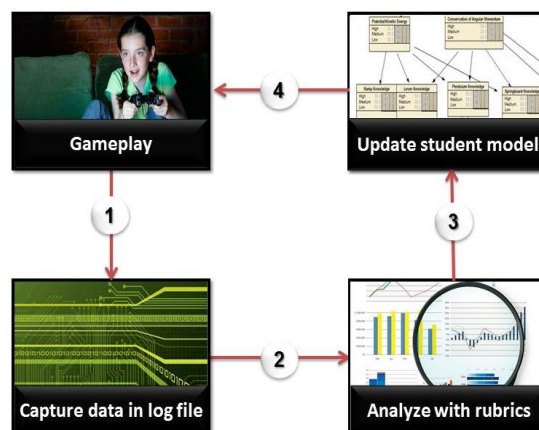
Gameplay

4

Potential/Kinetic Energy
High
Medium
Low

Conservation of Angular Momentum
High
Medium
Low

Ramp Knowledge
High
Medium
Low

Lever Knowledge
High
Medium
Low

Pendulum Knowledge
High
Medium
Low

Springboard Knowledge
High
Medium
Low

Update student model

1

3

Capture data in log file

2

Analyze with rubrics